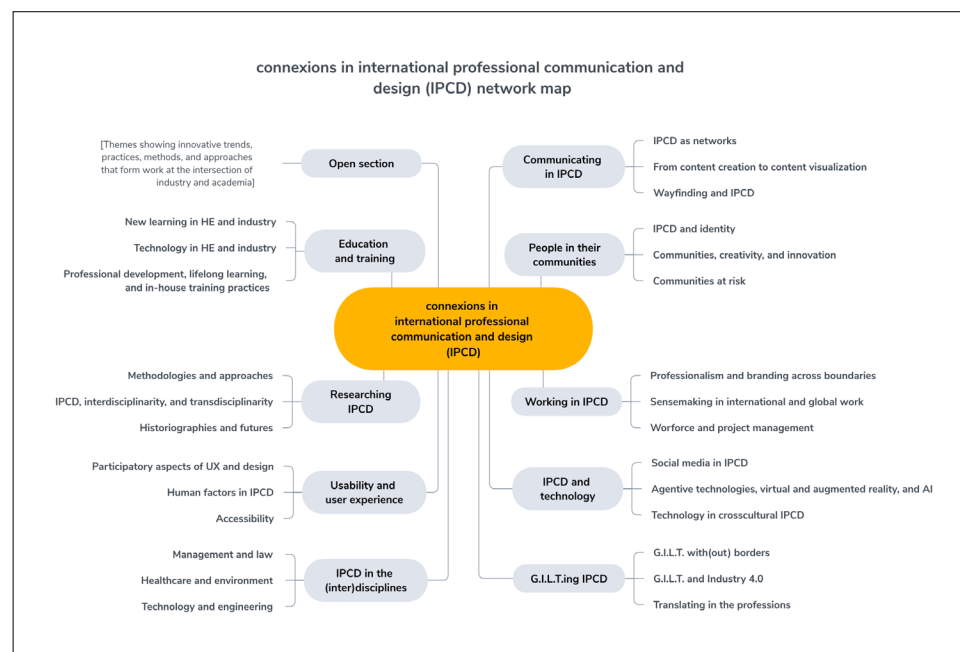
connexions in international professional communication and design (IPCD) network map

[Themes showing innovative trends, practices, methods, and approaches that form work at the intersection of industry and academia]

Open section

New learning in HE and industry

Technology in HE and industry

Professional development, lifelong learning, and in-house training practices

Education and training

Communicating in IPCD

IPCD as networks

From content creation to content visualization

Wayfinding and IPCD

People in their communities

IPCD and identity

Communities, creativity, and innovation

Communities at risk

connexions in international professional communication and design (IPCD)

Methodologies and approaches

IPCD, interdisciplinarity, and transdisciplinarity

Historiographies and futures

Researching IPCD

Working in IPCD

Professionalism and branding across boundaries

Sensemaking in international and global work

Worforce and project management

Participatory aspects of UX and design

Human factors in IPCD

Accessibility

Usability and user experience

IPCD and technology

Social media in IPCD

Agentive technologies, virtual and augmented reality, and AI

Technology in crosscultural IPCD

Management and law

Healthcare and environment

Technology and engineering

IPCD in the (inter)disciplines

G.I.L.T.ing IPCD

G.I.L.T. with(out) borders

G.I.L.T. and Industry 4.0

Translating in the professions